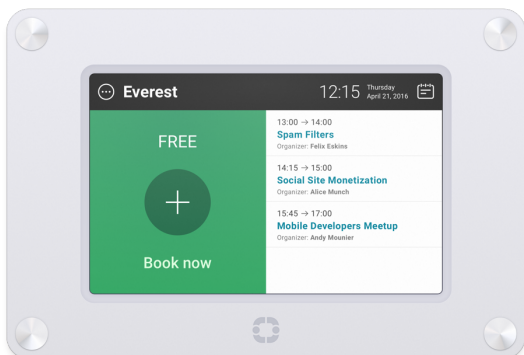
Everest
12:15 Thursday April 21, 2016

FREE
+
Book now

13:00 → 14:00
Spam Filters
Organizer: Felix Eskins

14:15 → 15:00
Social Site Monetization
Organizer: Alice Munch

15:45 → 17:00
Mobile Developers Meetup
Organizer: Andy Mounier